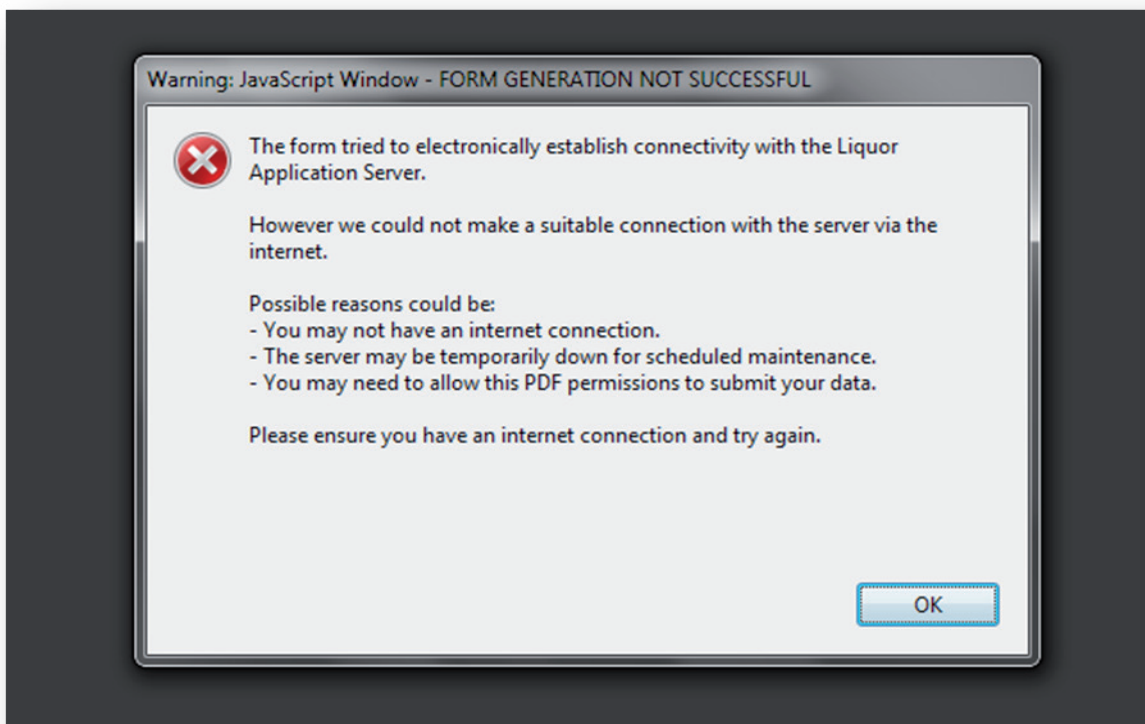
Warning: JavaScript Window - FORM GENERATION NOT SUCCESSFUL

The form tried to electronically establish connectivity with the Liquor Application Server.

However we could not make a suitable connection with the server via the internet.

Possible reasons could be:
- You may not have an internet connection.
- The server may be temporarily down for scheduled maintenance.
- You may need to allow this PDF permissions to submit your data.

Please ensure you have an internet connection and try again.

OK